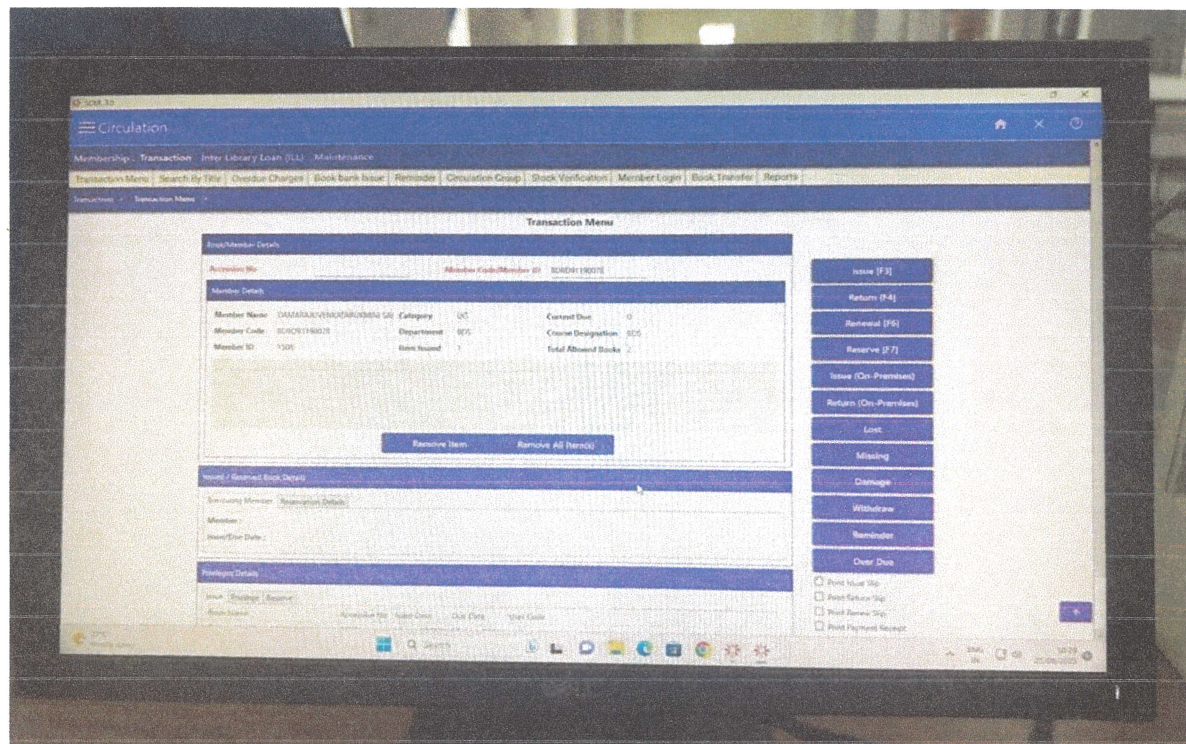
SOUL 3.0

Circulation

Membership Transaction Inter Library Loan (ILL) Maintenance

Transaction Menu | Search By Title | Overdue Charges | Book bank Issue | Reminder | Circulation Group | Stock Verification | Member Login | Book Transfer | Reports

Transactions > Transaction Menu

Transaction Menu

Book/Member Details

Accession No

Member Code/Member ID 8DR0911180078

Member Details

Member Name DAMARAJU VENKATARAMANA SAI | Category UG | Current Due 0

Member Code 8DR0911180078 | Department BDS | Course Designation BDS

Member ID 1500 | Item Issued 1 | Total Allowed Books 2

Remove Item | Remove All Item(s)

Issued / Reserved Book Details

Borrowing Member | Reservation Details

Member :

Issue/Due Date :

Privileges Details

Issue | Privilege | Reserve

Book Name | Accession No | Issue Date | Due Date | User Code

Issue [F3]

Return [F4]

Renewal [F6]

Reserve [F7]

Issue (On-Premises)

Return (On-Premises)

Lost

Missing

Damage

Withdraw

Reminder

Over Due

Print Issue Slip

Print Return Slip

Print Renew Slip

Print Payment Receipt

Search

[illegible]